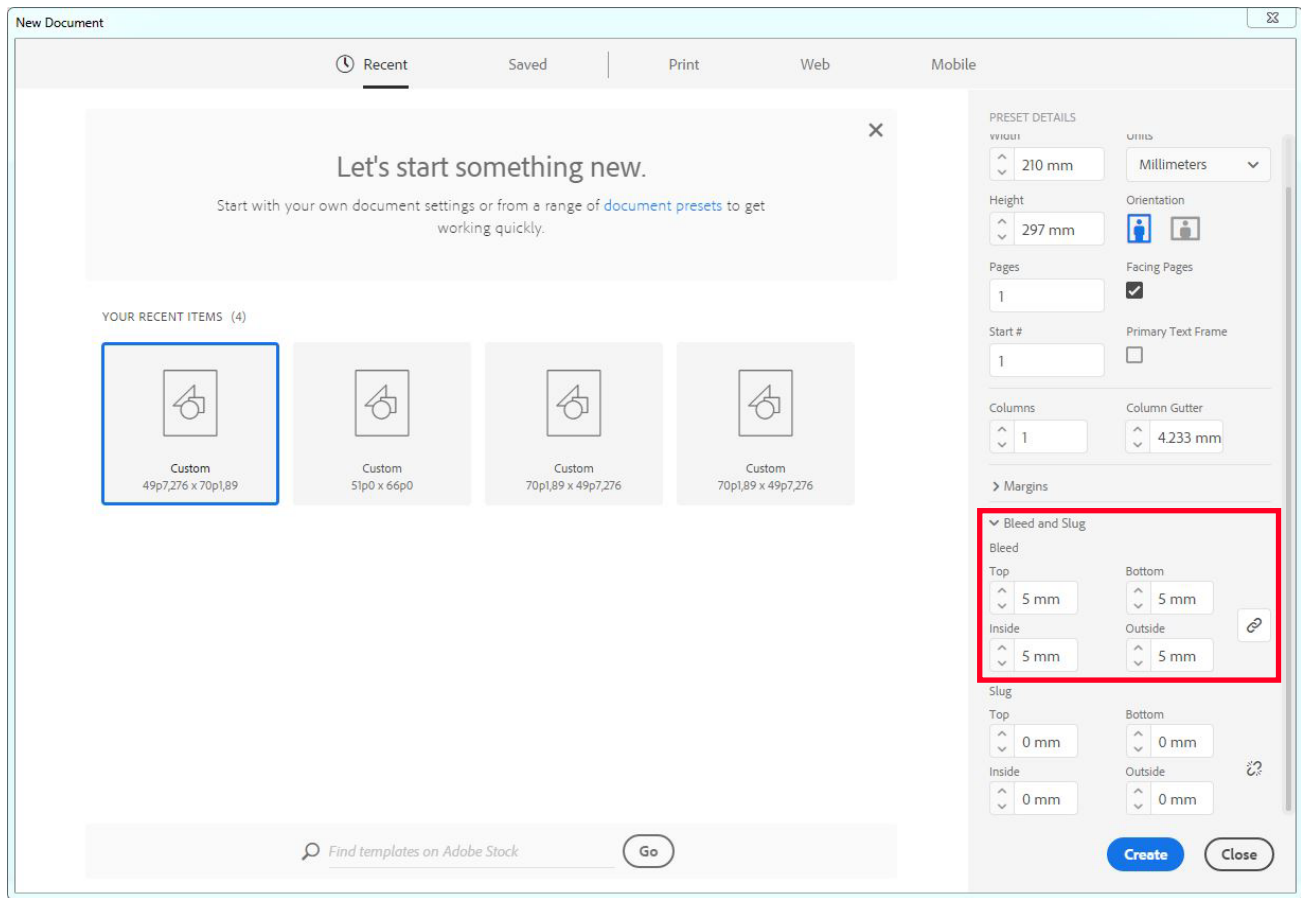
New Document

Recent Saved Print Web Mobile

Let's start something new.

Start with your own document settings or from a range of document presets to get working quickly.

YOUR RECENT ITEMS (4)

Custom
49p7,276 x 70p1,89

Custom
51p0 x 66p0

Custom
70p1,89 x 49p7,276

Custom
70p1,89 x 49p7,276

Find templates on Adobe Stock

Go

PRESET DETAILS

Width
210 mm

Units
Millimeters

Height
297 mm

Orientation

Pages
1

Facing Pages

Start #
1

Primary Text Frame

Columns
1

Column Gutter
4.233 mm

Margins

Bleed and Slug

Bleed

Top
5 mm

Bottom
5 mm

Inside
5 mm

Outside
5 mm

Slug

Top
0 mm

Bottom
0 mm

Inside
0 mm

Outside
0 mm

Create

Close